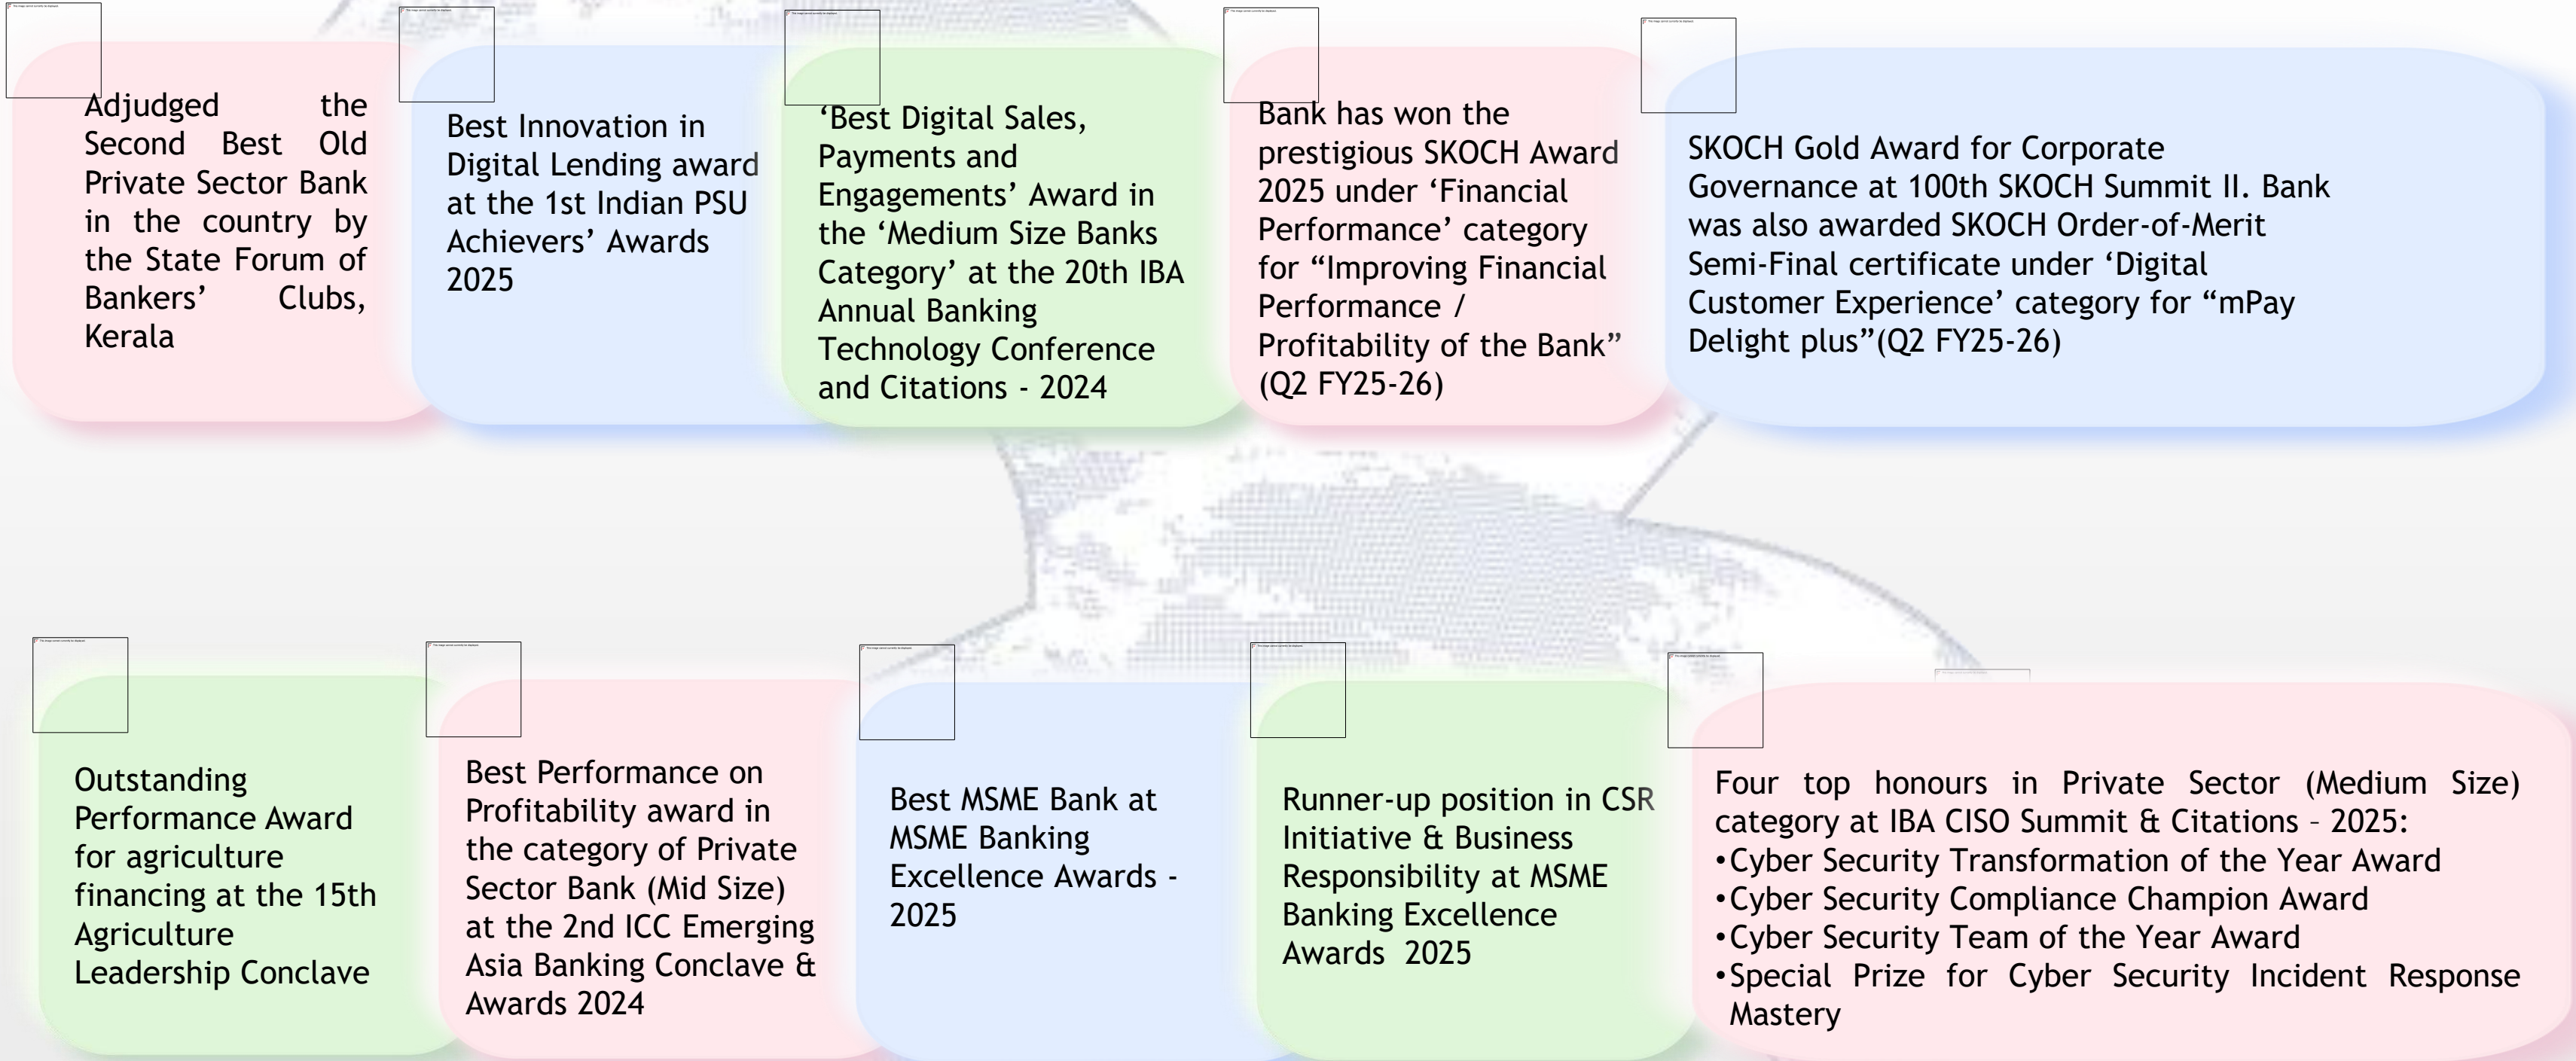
Adjudged the Second Best Old Private Sector Bank in the country by the State Forum of Bankers' Clubs, Kerala

Best Innovation in Digital Lending award at the 1st Indian PSU Achievers' Awards 2025

'Best Digital Sales, Payments and Engagements' Award in the 'Medium Size Banks Category' at the 20th IBA Annual Banking Technology Conference and Citations - 2024

Bank has won the prestigious SKOCH Award 2025 under 'Financial Performance' category for "Improving Financial Performance / Profitability of the Bank" (Q2 FY25-26)

SKOCH Gold Award for Corporate Governance at 100th SKOCH Summit II. Bank was also awarded SKOCH Order-of-Merit Semi-Final certificate under 'Digital Customer Experience' category for "mPay Delight plus"(Q2 FY25-26)

Outstanding Performance Award for agriculture financing at the 15th Agriculture Leadership Conclave

Best Performance on Profitability award in the category of Private Sector Bank (Mid Size) at the 2nd ICC Emerging Asia Banking Conclave & Awards 2024

Best MSME Bank at MSME Banking Excellence Awards - 2025

Runner-up position in CSR Initiative & Business Responsibility at MSME Banking Excellence Awards 2025

Four top honours in Private Sector (Medium Size) category at IBA CISO Summit & Citations – 2025:
•Cyber Security Transformation of the Year Award
•Cyber Security Compliance Champion Award
•Cyber Security Team of the Year Award
•Special Prize for Cyber Security Incident Response Mastery